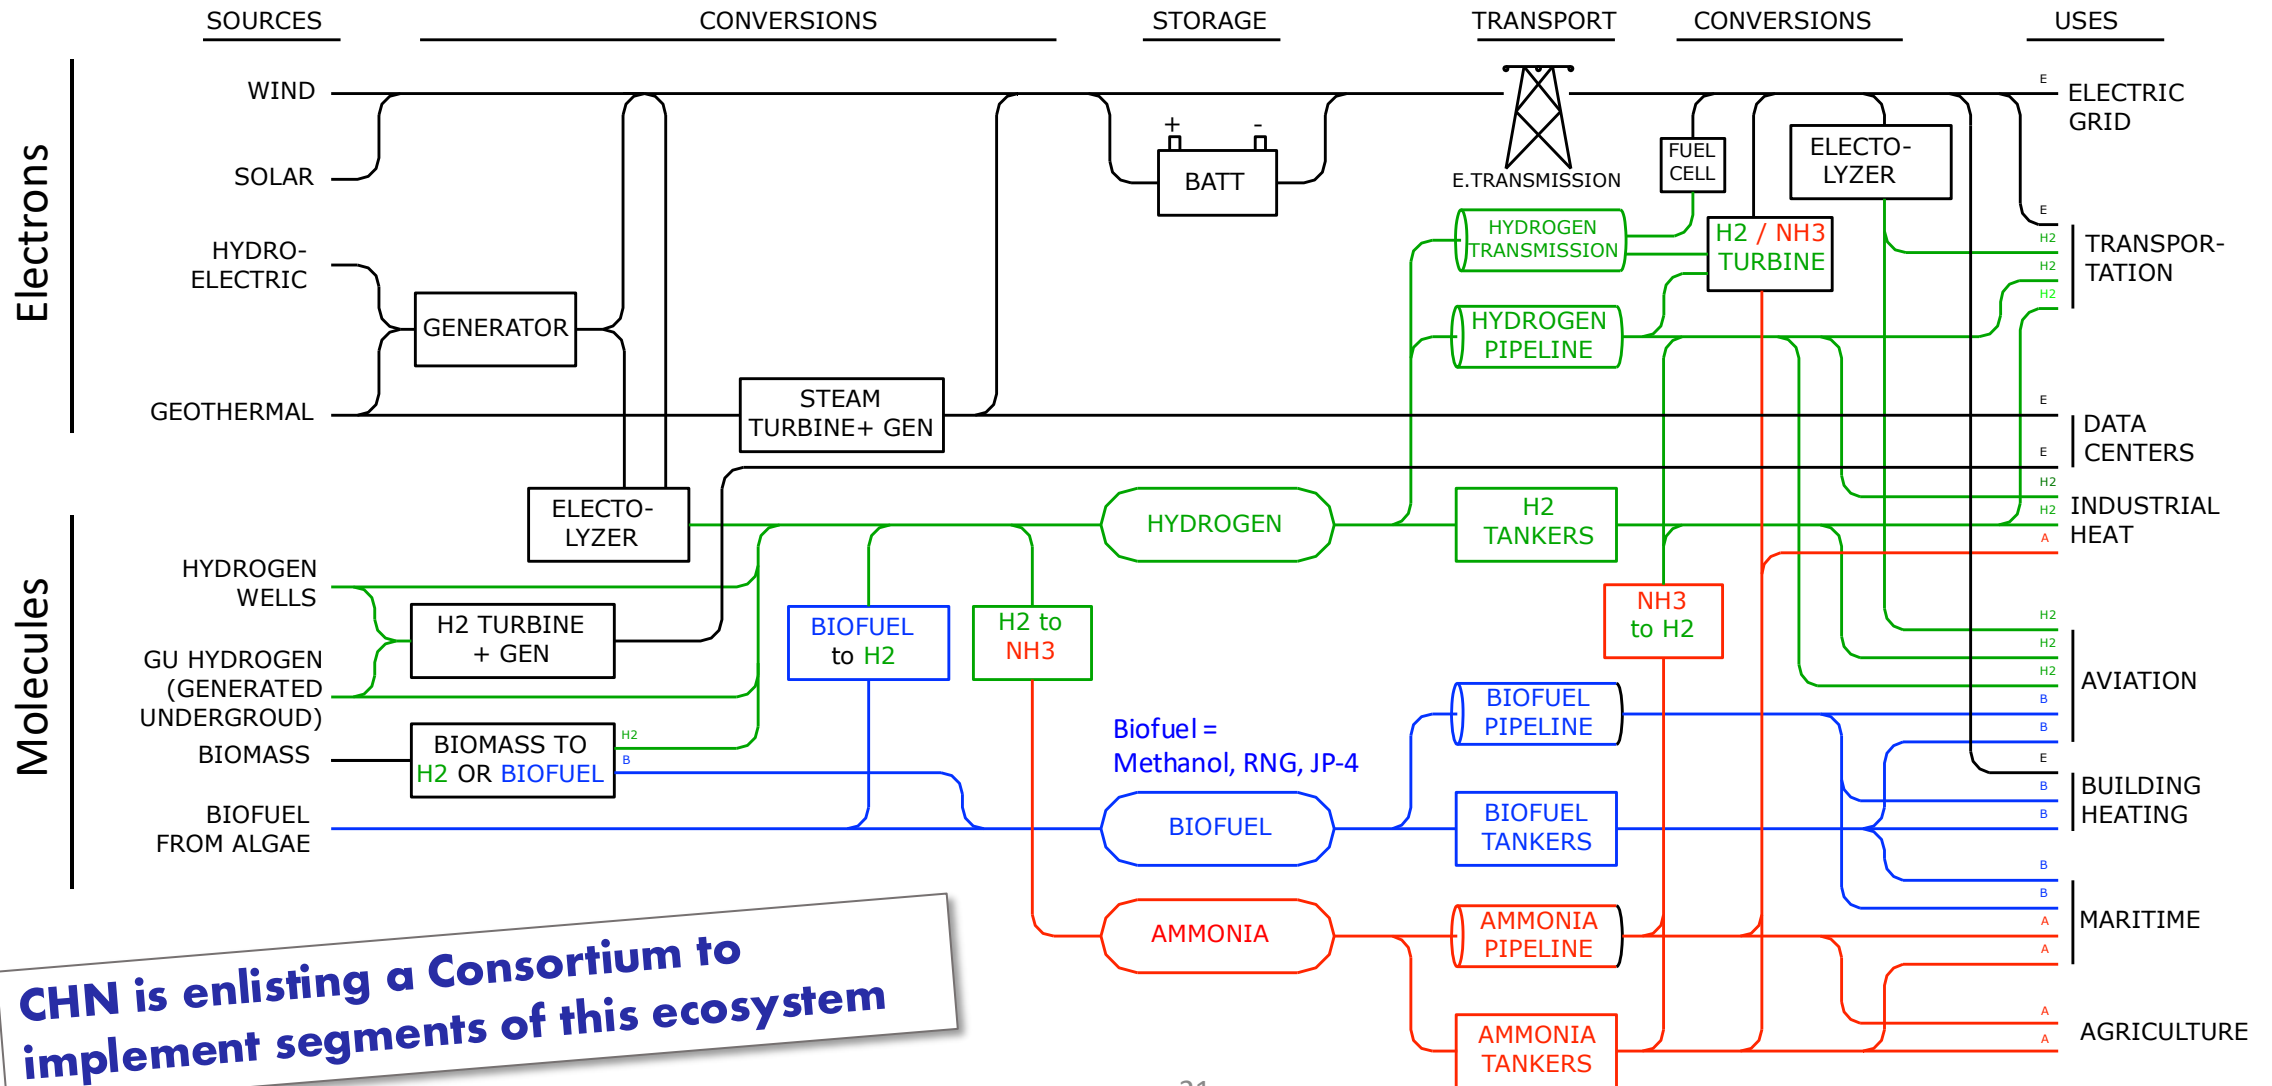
SOURCES CONVERSIONS STORAGE TRANSPORT CONVERSIONS USES

Electrons

WIND

SOLAR

HYDRO-ELECTRIC

GEOTHERMAL

GENERATOR

STEAM TURBINE+ GEN

+ -

BATT

E.TRANSMISSION

FUEL CELL

ELECTO-LYZER

HYDROGEN TRANSMISSION

H2 / NH3 TURBINE

HYDROGEN PIPELINE

E

ELECTRIC GRID

E

H2

H2

H2

TRANSPOR-TATION

E

E

DATA CENTERS

H2

H2

A

INDUSTRIAL HEAT

Molecules

ELECTO-LYZER

HYDROGEN

H2 TANKERS

HYDROGEN WELLS

H2 TURBINE + GEN

GU HYDROGEN (GENERATED UNDERGROUD)

BIOFUEL to H2

H2 to NH3

NH3 to H2

H2

H2

H2

AVIATION

B

B

BIOMASS

BIOMASS TO H2 OR BIOFUEL

H2

B

Biofuel = Methanol, RNG, JP-4

BIOFUEL PIPELINE

BIOFUEL FROM ALGAE

BIOFUEL

BIOFUEL TANKERS

E

B

B

BUILDING HEATING

B

B

A

A

MARITIME

AMMONIA

AMMONIA PIPELINE

AMMONIA TANKERS

A

A

AGRICULTURE

CHN is enlisting a Consortium to implement segments of this ecosystem